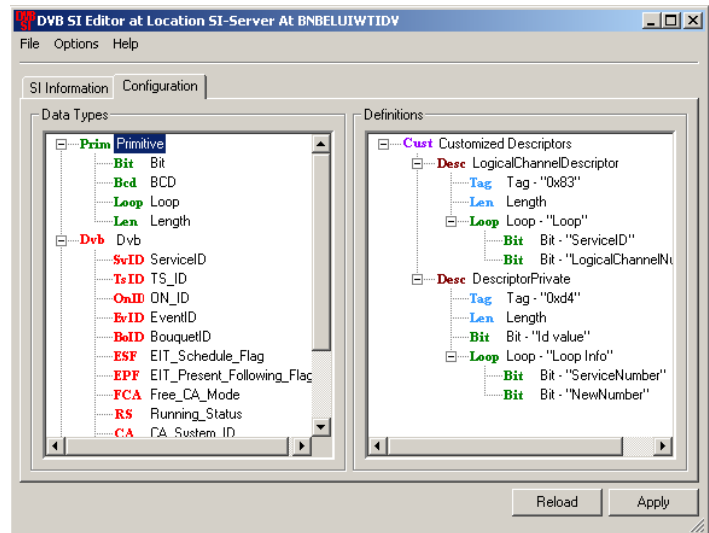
DVB SI Editor at Location SI-Server At BNBELUIWTIDV

File Options Help

SI Information Configuration

Data Types

Prim Primitive
Bit Bit
Bcd BCD
Loop Loop
Len Length
Dvb Dvb
SvID ServiceID
TsID TS_ID
OnID ON_ID
EvID EventID
BoID BouquetID
ESF EIT_Schedule_Flag
EPF EIT_Present_Following_Flag
FCA Free_CA_Mode
RS Running_Status
CA CA_System_ID

Definitions

Cust Customized Descriptors
Desc LogicalChannelDescriptor
Tag Tag - "0x83"
Len Length
Loop Loop - "Loop"
Bit Bit - "ServiceID"
Bit Bit - "LogicalChannelNu
Desc DescriptorPrivate
Tag Tag - "0xd4"
Len Length
Bit Bit - "Id value"
Loop Loop - "Loop Info"
Bit Bit - "ServiceNumber"
Bit Bit - "NewNumber"

Reload Apply